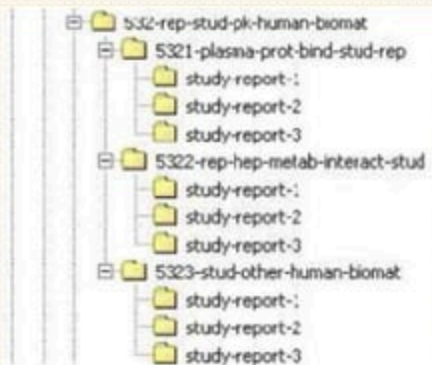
532-rep-stud-pk-human-biomat
5321-plasma-prot-bind-stud-rep
study-report-1
study-report-2
study-report-3
5322-rep-hep-metab-interact-stud
study-report-1
study-report-2
study-report-3
5323-stud-other-human-biomat
study-report-1
study-report-2
study-report-3